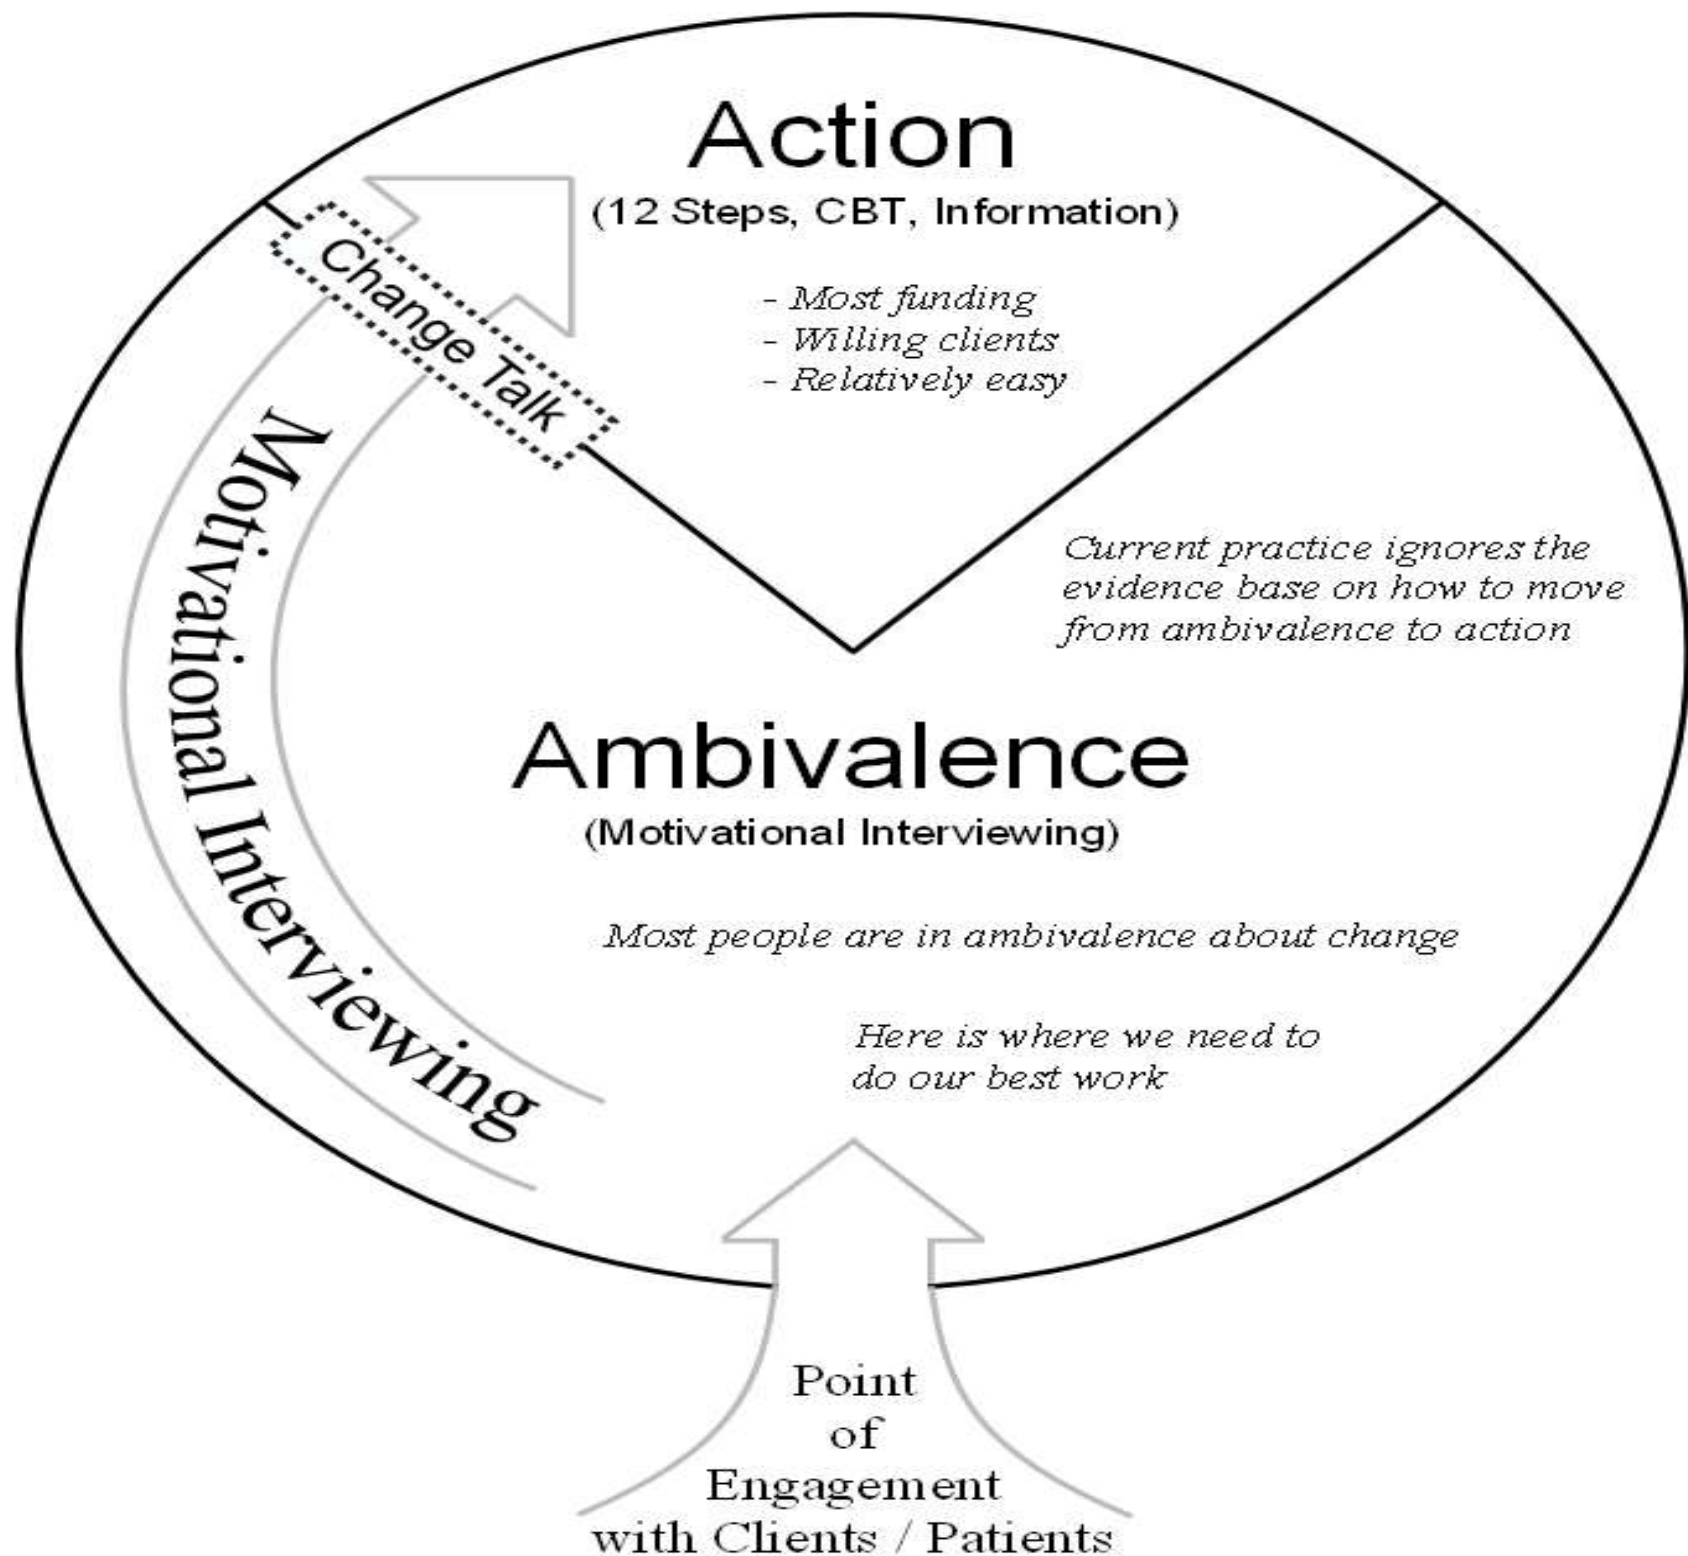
Action
(12 Steps, CBT, Information)

- Most funding
- Willing clients
- Relatively easy

Change Talk

Motivational Interviewing

Current practice ignores the evidence base on how to move from ambivalence to action

Ambivalence
(Motivational Interviewing)

Most people are in ambivalence about change

Here is where we need to do our best work

Point of Engagement with Clients / Patients